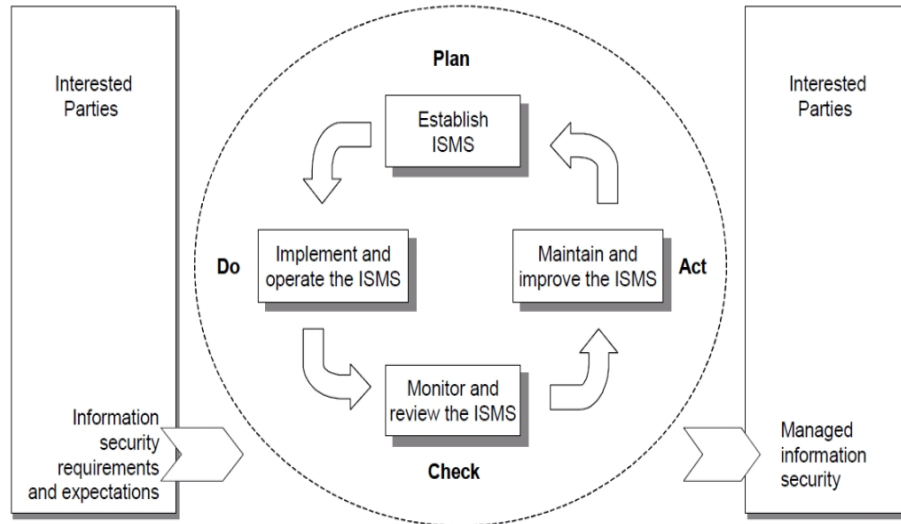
Interested Parties

Information security requirements and expectations

Plan

Establish ISMS

Do

Implement and operate the ISMS

Maintain and improve the ISMS

Act

Monitor and review the ISMS

Check

Interested Parties

Managed information security